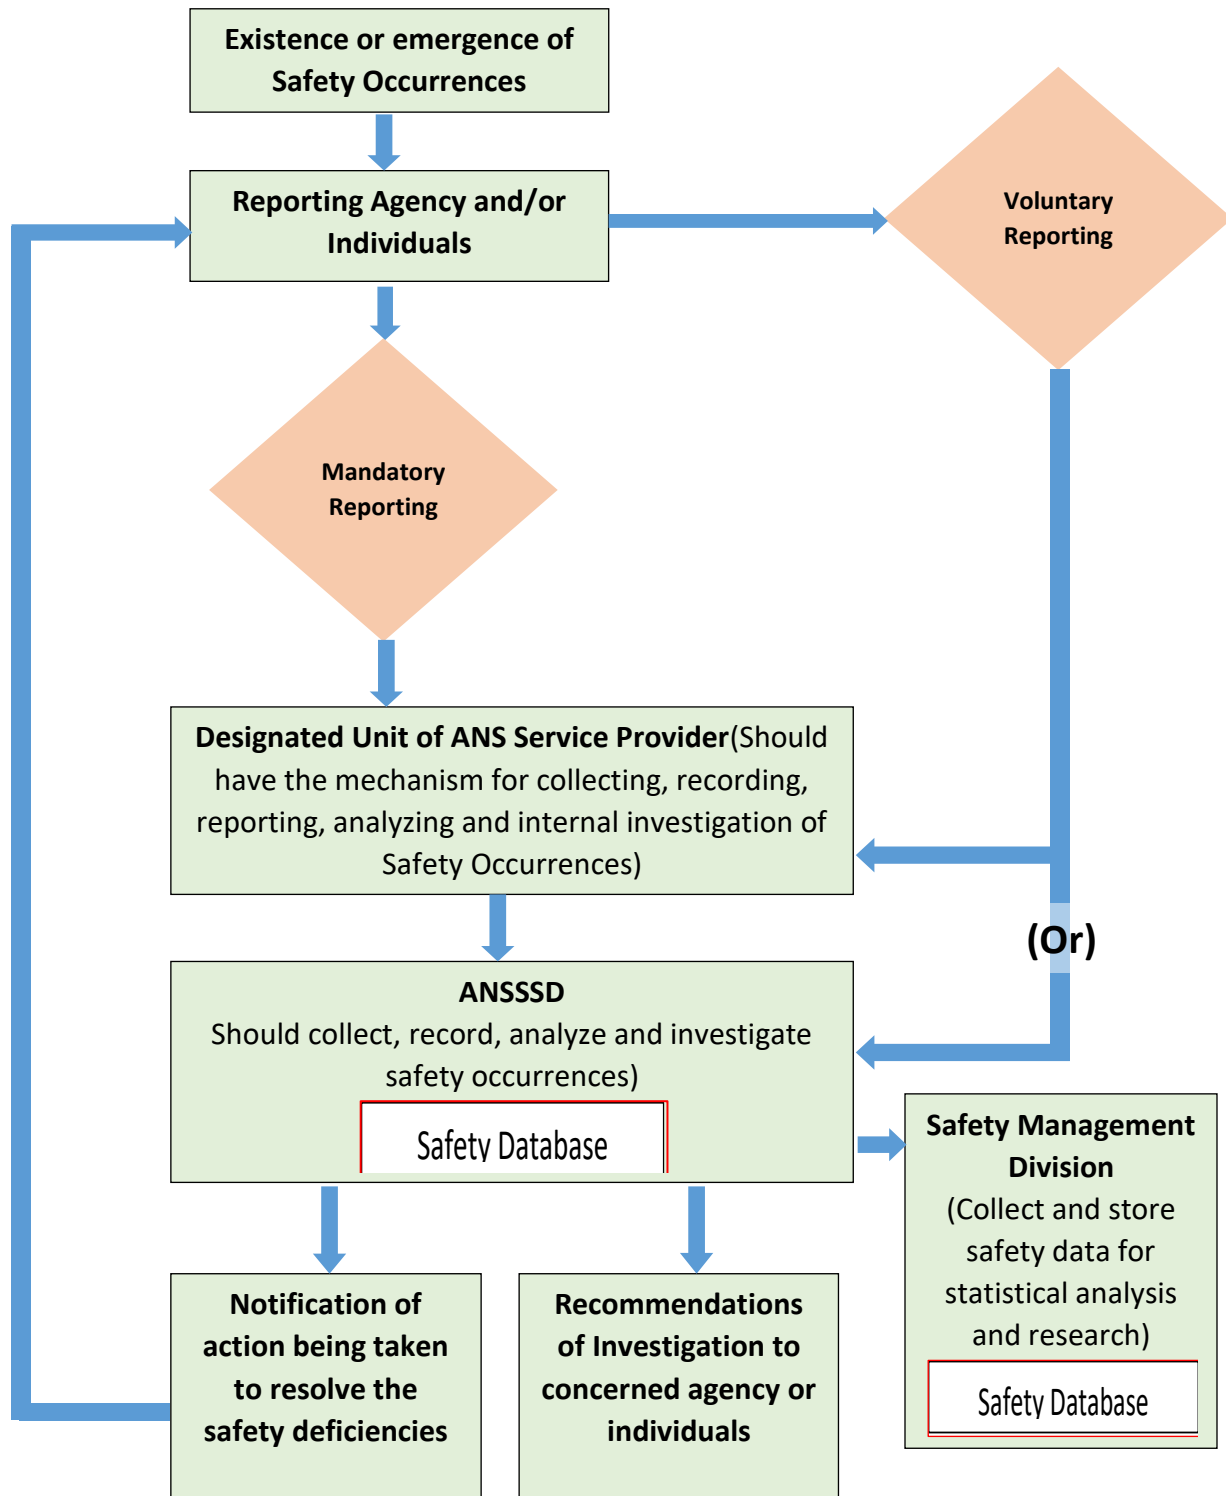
Existence or emergence of Safety Occurrences

Reporting Agency and/or Individuals

Voluntary Reporting

Mandatory Reporting

Designated Unit of ANS Service Provider(Should have the mechanism for collecting, recording, reporting, analyzing and internal investigation of Safety Occurrences)

(Or)

ANSSSD
Should collect, record, analyze and investigate safety occurrences)

Safety Database

Safety Management Division
(Collect and store safety data for statistical analysis and research)

Safety Database

Notification of action being taken to resolve the safety deficiencies

Recommendations of Investigation to concerned agency or individuals